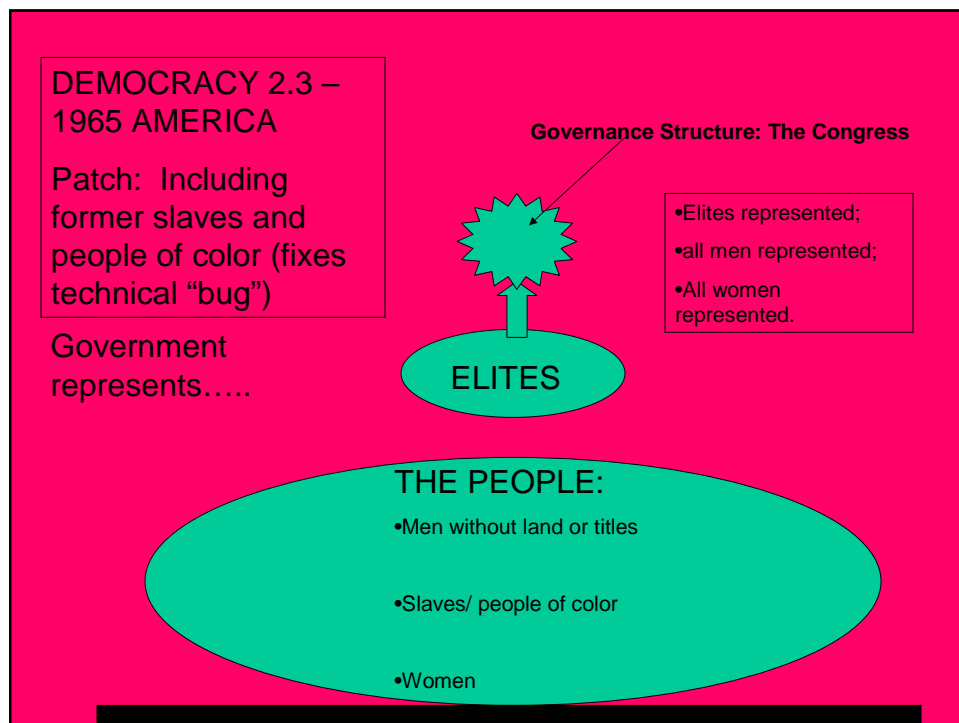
DEMOCRACY 2.3 – 1965 AMERICA

Patch: Including former slaves and people of color (fixes technical “bug”)

Government represents…..

Governance Structure: The Congress

•Elites represented;

•all men represented;

•All women represented.

ELITES

THE PEOPLE:

•Men without land or titles

•Slaves/ people of color

•Women